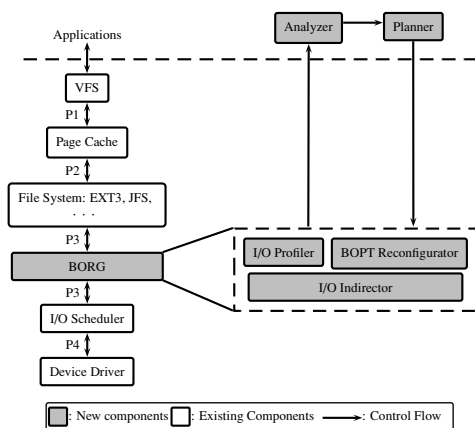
Analyzer
Planner
Applications
VFS
P1
Page Cache
P2
File System: EXT3, JFS, . . .
P3
BORG
P3
I/O Scheduler
P4
Device Driver
I/O Profiler
BOPT Reconfigurator
I/O Indirector
: New components
: Existing Components
: Control Flow